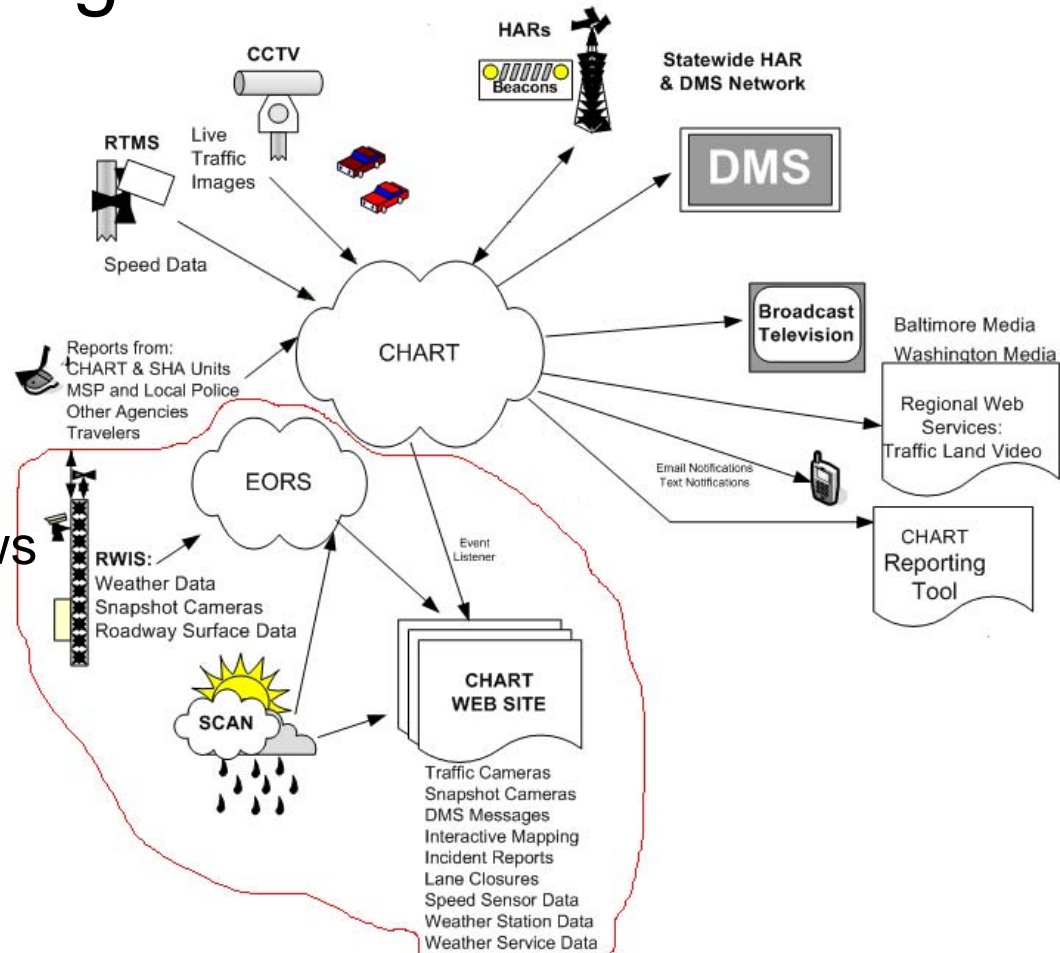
g

CCTV

Live Traffic Images

HARs

Beacons

Statewide HAR & DMS Network

DMS

RTMS

Speed Data

CHART

Broadcast Television

Baltimore Media

Washington Media

Reports from:
CHART & SHA Units
MSP and Local Police
Other Agencies
Travelers

Regional Web Services:
Traffic Land Video

EORS

Email Notifications
Text Notifications

ws

Event Listener

CHART Reporting Tool

RWIS:
Weather Data
Snapshot Cameras
Roadway Surface Data

CHART WEB SITE

SCAN

Traffic Cameras
Snapshot Cameras
DMS Messages
Interactive Mapping
Incident Reports
Lane Closures
Speed Sensor Data
Weather Station Data
Weather Service Data